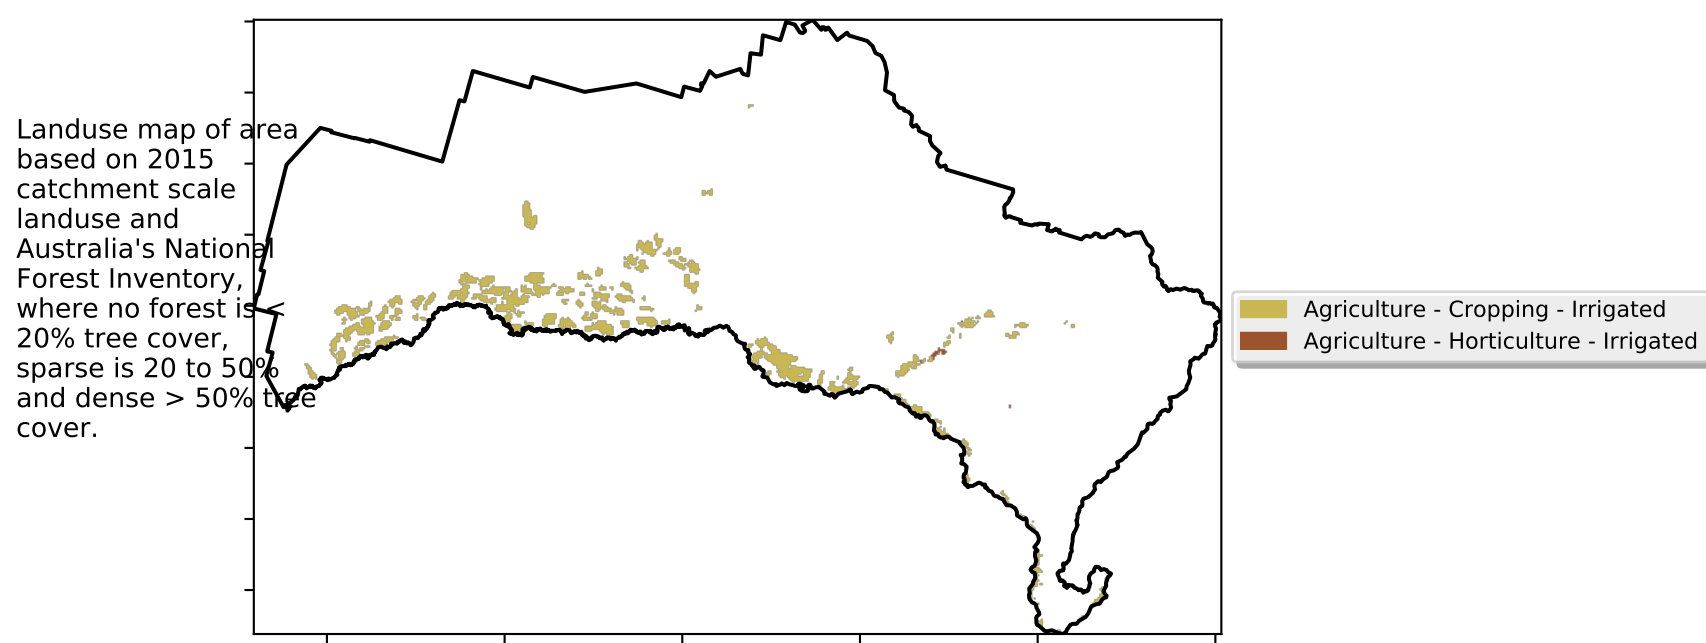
Landuse map of area based on 2015 catchment scale landuse and Australia's National Forest Inventory, where no forest is < 20% tree cover, sparse is 20 to 50% and dense > 50% tree cover.

Agriculture - Cropping - Irrigated
Agriculture - Horticulture - Irrigated